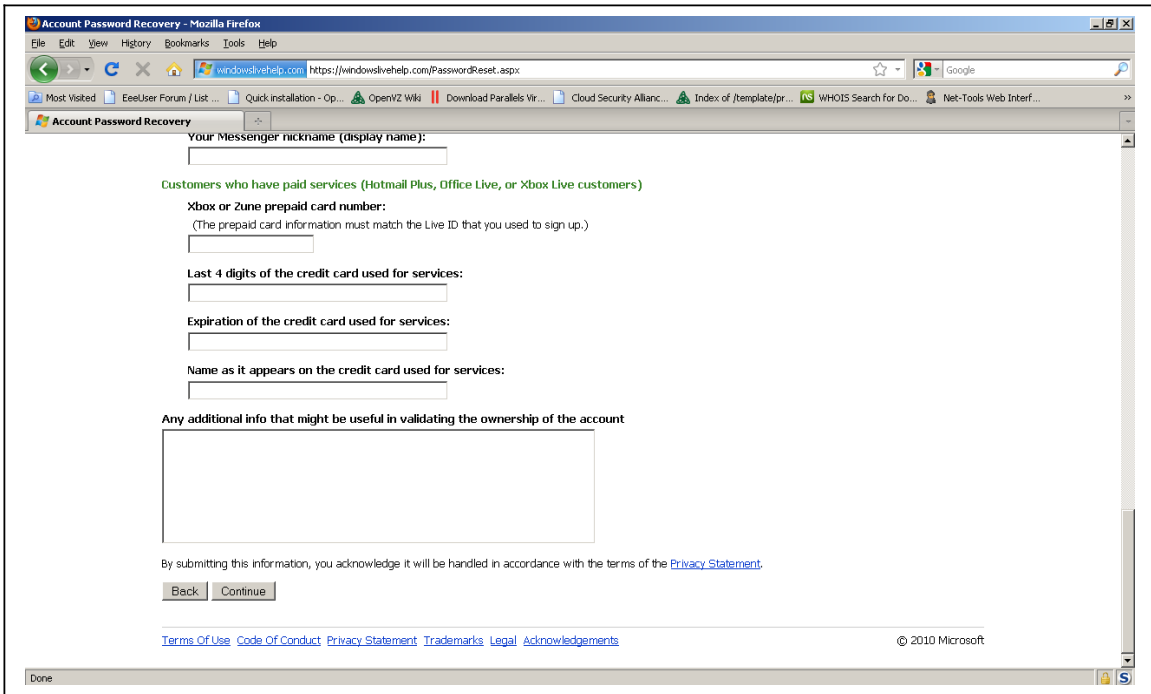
Account Password Recovery - Mozilla Firefox

File Edit View History Bookmarks Tools Help

windowslivehelp.com https://windowslivehelp.com/PasswordReset.aspx

Google

Most Visited EeeUser Forum / List ... Quick installation - Op... OpenVZ Wiki Download Parallels Vir... Cloud Security Allianc... Index of /template/pr... WHOIS Search for Do... Net-Tools Web Interf...

Account Password Recovery

Your Messenger nickname (display name):

Customers who have paid services (Hotmail Plus, Office Live, or Xbox Live customers)

Xbox or Zune prepaid card number:
(The prepaid card information must match the Live ID that you used to sign up.)

Last 4 digits of the credit card used for services:

Expiration of the credit card used for services:

Name as it appears on the credit card used for services:

Any additional info that might be useful in validating the ownership of the account

By submitting this information, you acknowledge it will be handled in accordance with the terms of the Privacy Statement.

Back Continue

Terms Of Use Code Of Conduct Privacy Statement Trademarks Legal Acknowledgements

© 2010 Microsoft

Done